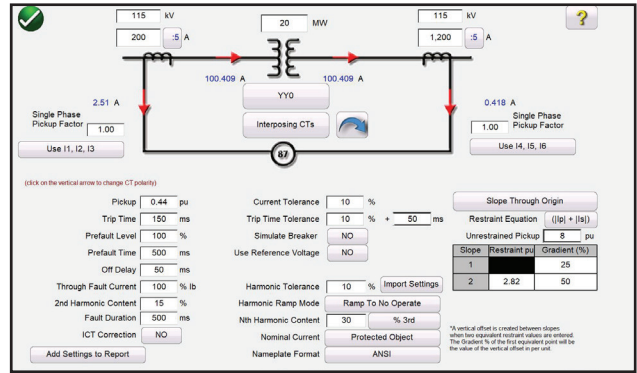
115 kV
200 :5 A
20 MW
115 kV
1,200 :5 A
?

100.409 A
100.409 A
YY0
Interposing CTs

2.51 A
Single Phase Pickup Factor 1.00
Use I1, I2, I3

0.418 A
Single Phase Pickup Factor 1.00
Use I4, I5, I6

87

(click on the vertical arrow to change CT polarity)

Pickup 0.44 pu
Trip Time 150 ms
Prefault Level 100 %
Prefault Time 500 ms
Off Delay 50 ms
Through Fault Current 100 % Ib
2nd Harmonic Content 15 %
Fault Duration 500 ms
ICT Correction NO
Add Settings to Report

Current Tolerance 10 %
Trip Time Tolerance 10 % + 50 ms
Simulate Breaker NO
Use Reference Voltage NO

Harmonic Tolerance 10 % Import Settings
Harmonic Ramp Mode Ramp To No Operate
Nth Harmonic Content 30 % 3rd
Nominal Current Protected Object
Nameplate Format ANSI

Slope Through Origin
Restraint Equation (|Ip| + |Is|)
Unrestrained Pickup 8 pu

| Slope | Restraint pu | Gradient (%) |
|---|---|---|
| 1 | | 25 |
| 2 | 2.82 | 50 |

*A vertical offset is created between slopes when two equivalent restraint values are entered. The Gradient % of the first equivalent point will be the value of the vertical offset in per unit.